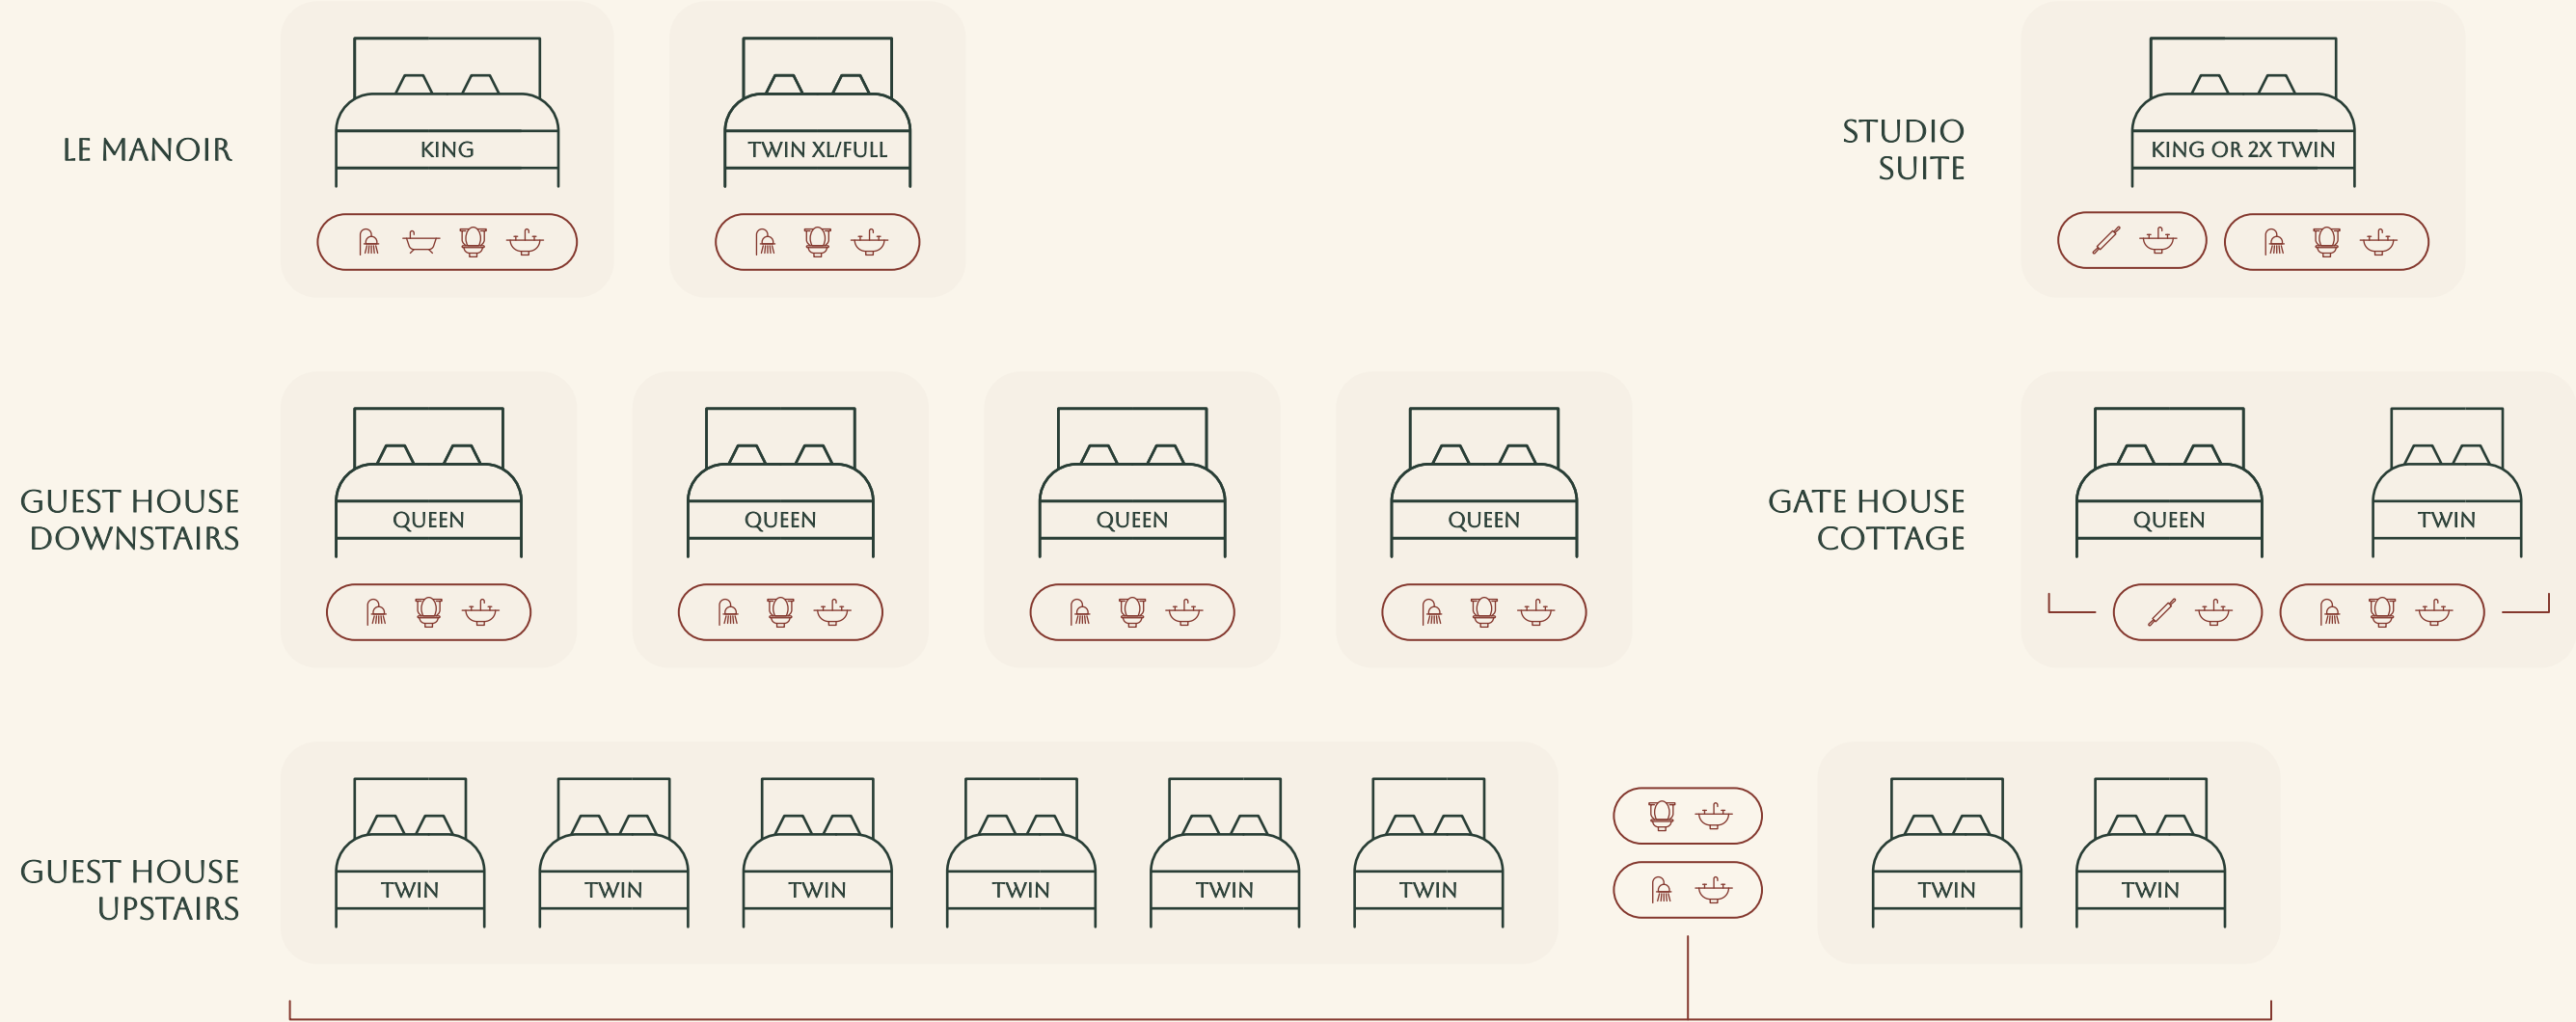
LE MANOIR

KING

TWIN XL/FULL

STUDIO SUITE

KING OR 2X TWIN

GUEST HOUSE DOWNSTAIRS

QUEEN

QUEEN

QUEEN

QUEEN

GATE HOUSE COTTAGE

QUEEN

TWIN

GUEST HOUSE UPSTAIRS

TWIN

TWIN

TWIN

TWIN

TWIN

TWIN

TWIN

TWIN